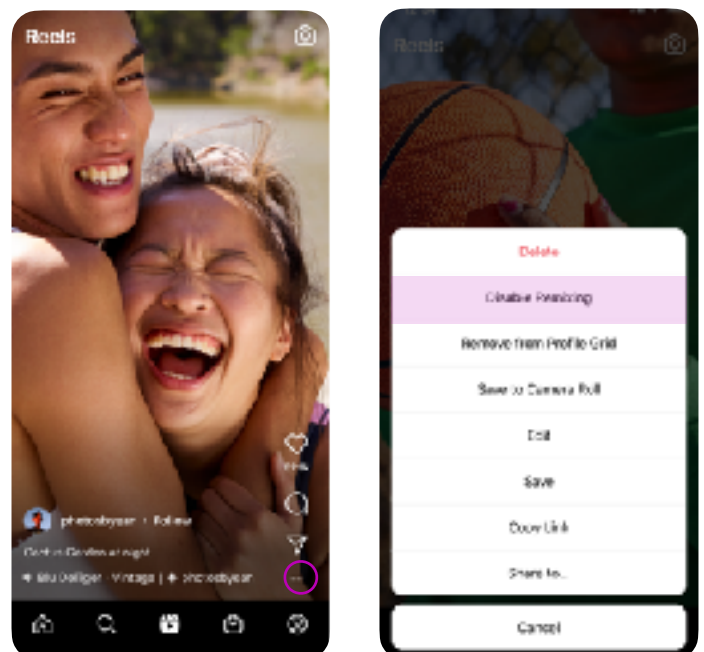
Reels

photobyean • Follow

Out in Genlles at night

Blu Delliger • Vintage | photobyean

Reels

Delete

Disable Remixing

Remove from Profile Grid

Save to Camera Roll

Edit

Save

Copy Link

Share to...

Cancel